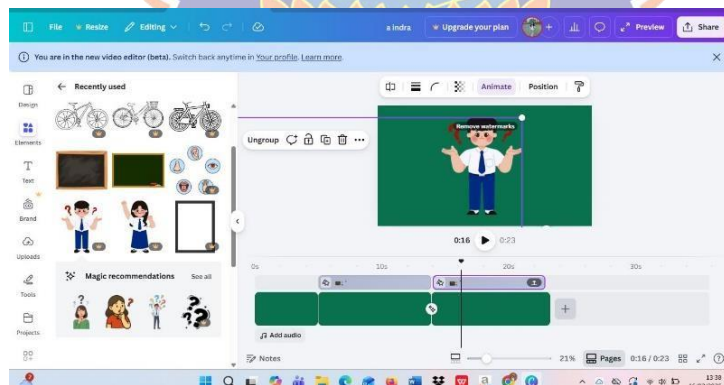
File Resize Editing

a indra Upgrade your plan Preview Share

You are in the new video editor (beta). Switch back anytime in Your profile. Learn more.

Design

Elements

Text

Brand

Uploads

Tools

Projects

Recently used

Magic recommendations See all

Animate Position

Ungroup

Remove watermarks

0:16 0:23

0s 10s 20s 30s

Add audio

Notes 21% Pages 0:16 / 0:23

13:38